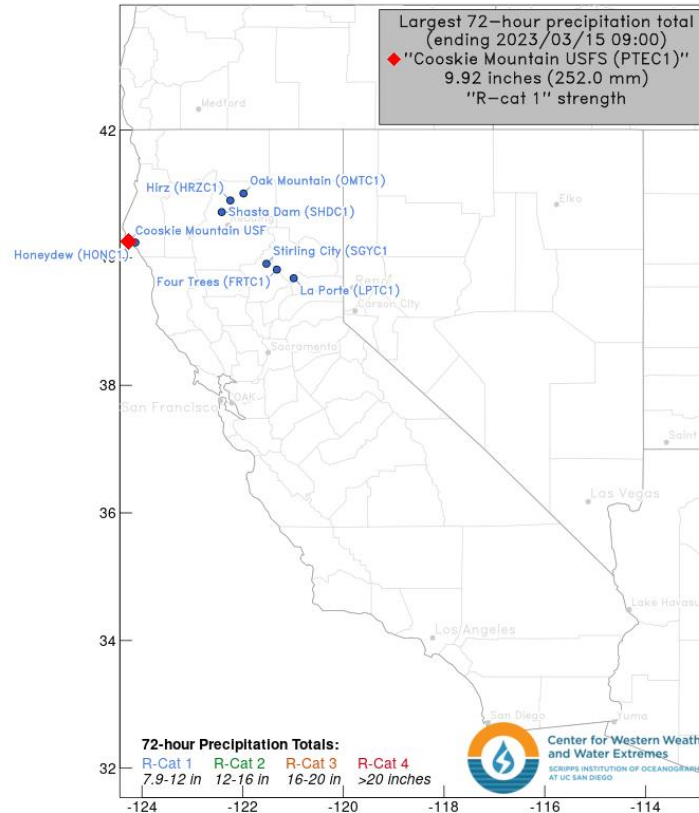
Largest 72–hour precipitation total (ending 2023/03/15 09:00)
"Cooskie Mountain USFS (PTEC1)"
9.92 inches (252.0 mm)
"R–cat 1" strength

Medford
42
Elko
Hirz (HRZC1)
Oak Mountain (OMTC1)
Shasta Dam (SHDC1)
Redding
Cooskie Mountain USF
Honeydew (HONC1)
Stirling City (SGYC1
Reno
Four Trees (FRTC1)
La Porte (LPTC1)
Carson City
Sacramento
38
San Francisco
OAK
Saint
36
Las Vegas
Lake Havasu
34
Los Angeles
San Diego
Yuma
32
-124
-122
-120
-118
-116
-114

72-hour Precipitation Totals:
| R-Cat 1 | R-Cat 2 | R-Cat 3 | R-Cat 4 |
|---|---|---|---|
| 7.9-12 in | 12-16 in | 16-20 in | >20 inches |

Center for Western Weath
and Water Extremes
SCRIPPS INSTITUTION OF OCEANOGRAP
AT UC SAN DIEGO